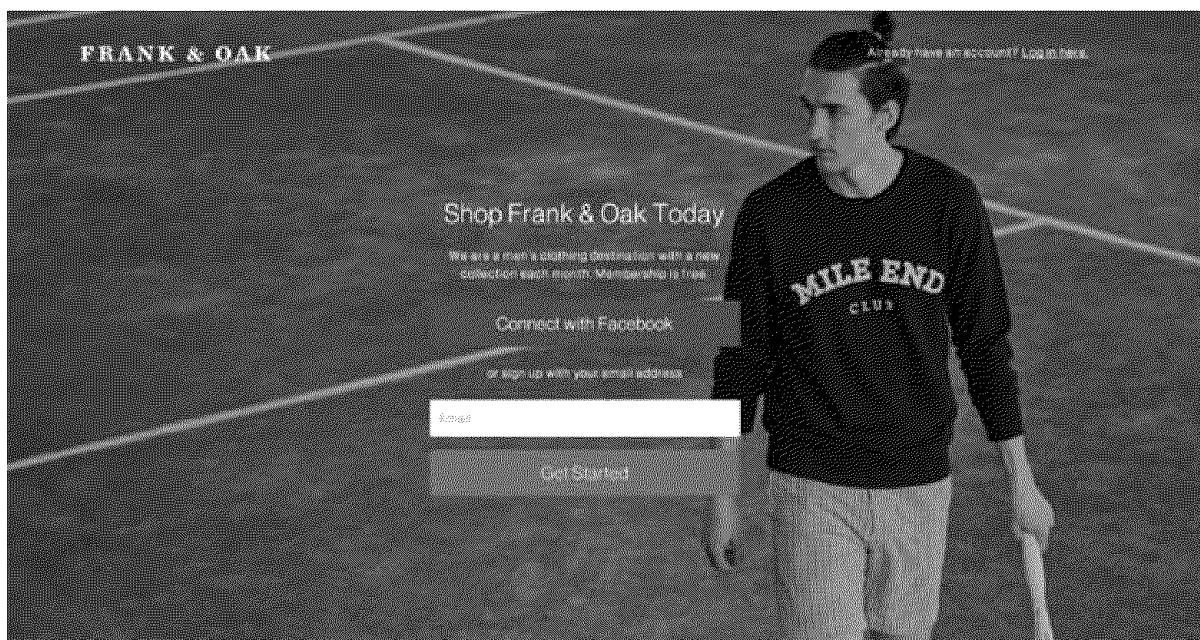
FRANK & OAK

Already have an account? Log in here.

Shop Frank & Oak Today

We are a men's clothing destination with a new collection each month. Membership is free.

Connect with Facebook

or sign up with your email address

Email

Get Started

MILE END
CLUB